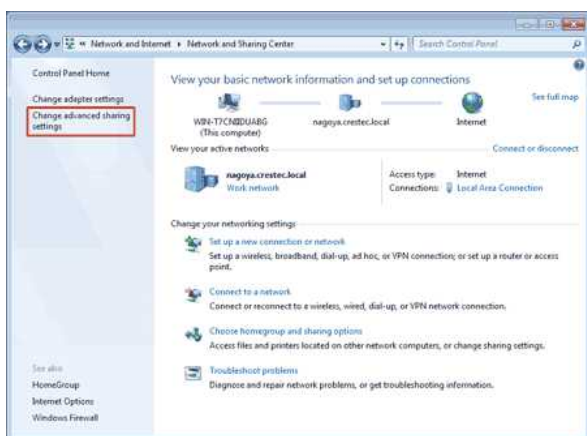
« Network and Internet ▸ Network and Sharing Center

Search Control Panel

Control Panel Home

Change adapter settings

Change advanced sharing settings

View your basic network information and set up connections

See full map

WIN-T7CN8DUABG (This computer)

nagoya.crestec.local

Internet

View your active networks

Connect or disconnect

nagoya.crestec.local
Work network

Access type: Internet
Connections: Local Area Connection

Change your networking settings

Set up a new connection or network
Set up a wireless, broadband, dial-up, ad hoc, or VPN connection; or set up a router or access point.

Connect to a network
Connect or reconnect to a wireless, wired, dial-up, or VPN network connection.

Choose homegroup and sharing options
Access files and printers located on other network computers, or change sharing settings.

Troubleshoot problems
Diagnose and repair network problems, or get troubleshooting information.

See also

HomeGroup

Internet Options

Windows Firewall